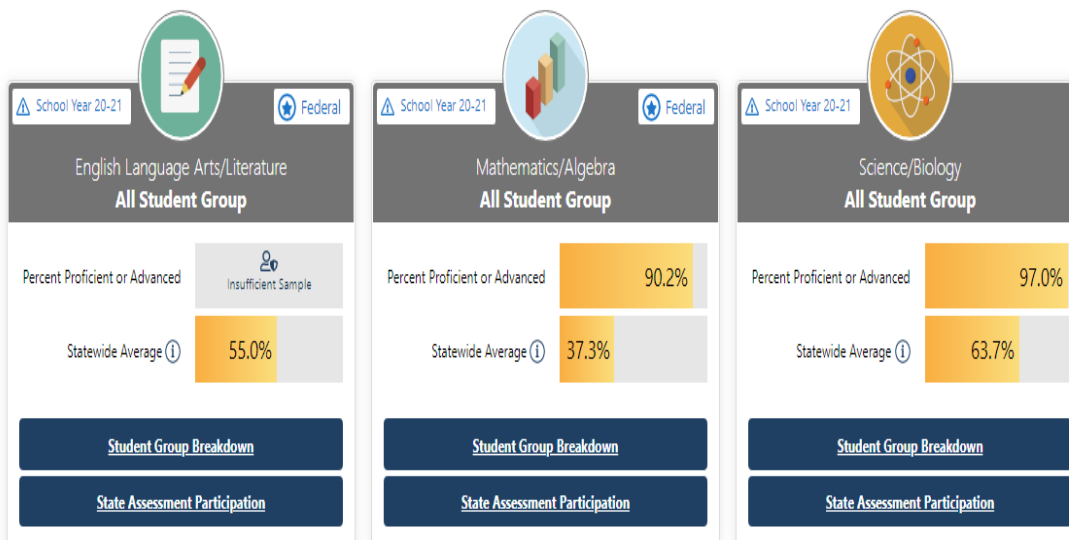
School Year 20-21

Federal

English Language Arts/Literature
All Student Group

Percent Proficient or Advanced

Insufficient Sample

Statewide Average

55.0%

Student Group Breakdown

State Assessment Participation

School Year 20-21

Federal

Mathematics/Algebra
All Student Group

Percent Proficient or Advanced

90.2%

Statewide Average

37.3%

Student Group Breakdown

State Assessment Participation

School Year 20-21

Science/Biology
All Student Group

Percent Proficient or Advanced

97.0%

Statewide Average

63.7%

Student Group Breakdown

State Assessment Participation